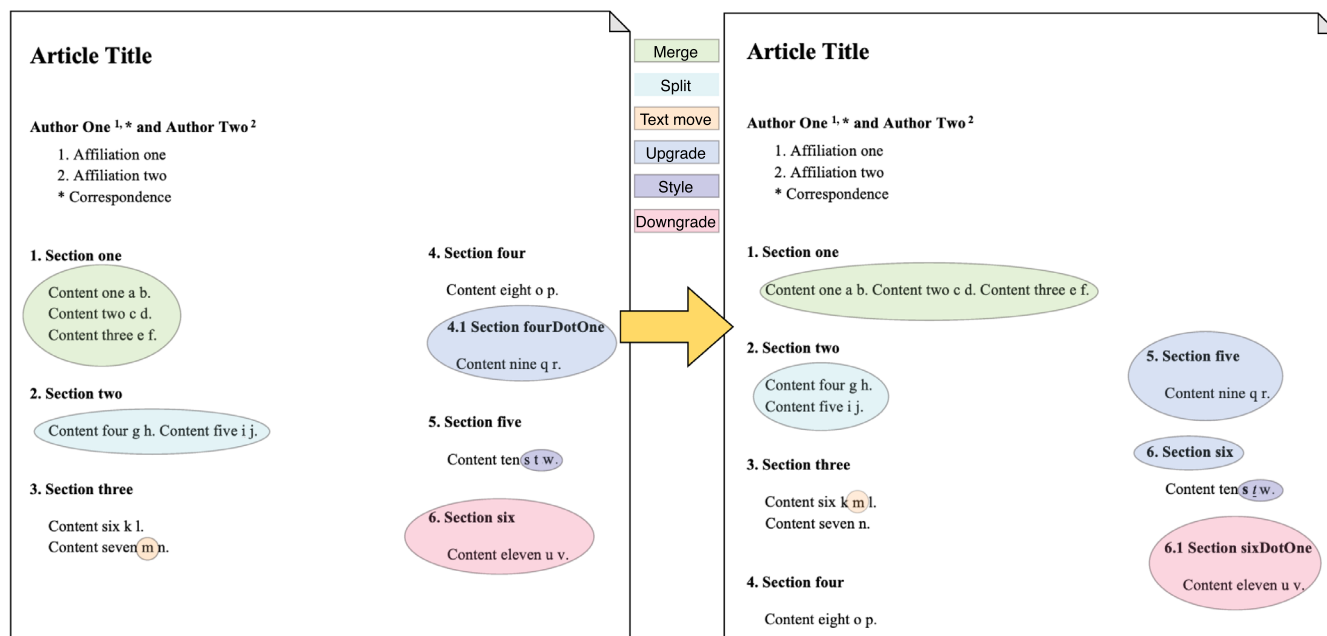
Article Title

Author One $^{1,*}$ and Author Two $^{2}$

1. Affiliation one
2. Affiliation two
* Correspondence

1. Section one

Content one a b.
Content two c d.
Content three e f.

2. Section two

Content four g h. Content five i j.

3. Section three

Content six k l.
Content seven m n.

4. Section four

Content eight o p.

4.1 Section fourDotOne

Content nine q r.

5. Section five

Content ten s t w.

6. Section six

Content eleven u v.

Merge

Split

Text move

Upgrade

Style

Downgrade

Article Title

Author One $^{1,*}$ and Author Two $^{2}$

1. Affiliation one
2. Affiliation two
* Correspondence

1. Section one

Content one a b. Content two c d. Content three e f.

2. Section two

Content four g h.
Content five i j.

3. Section three

Content six k m l.
Content seven n.

4. Section four

Content eight o p.

5. Section five

Content nine q r.

6. Section six

Content ten s t w.

6.1 Section sixDotOne

Content eleven u v.